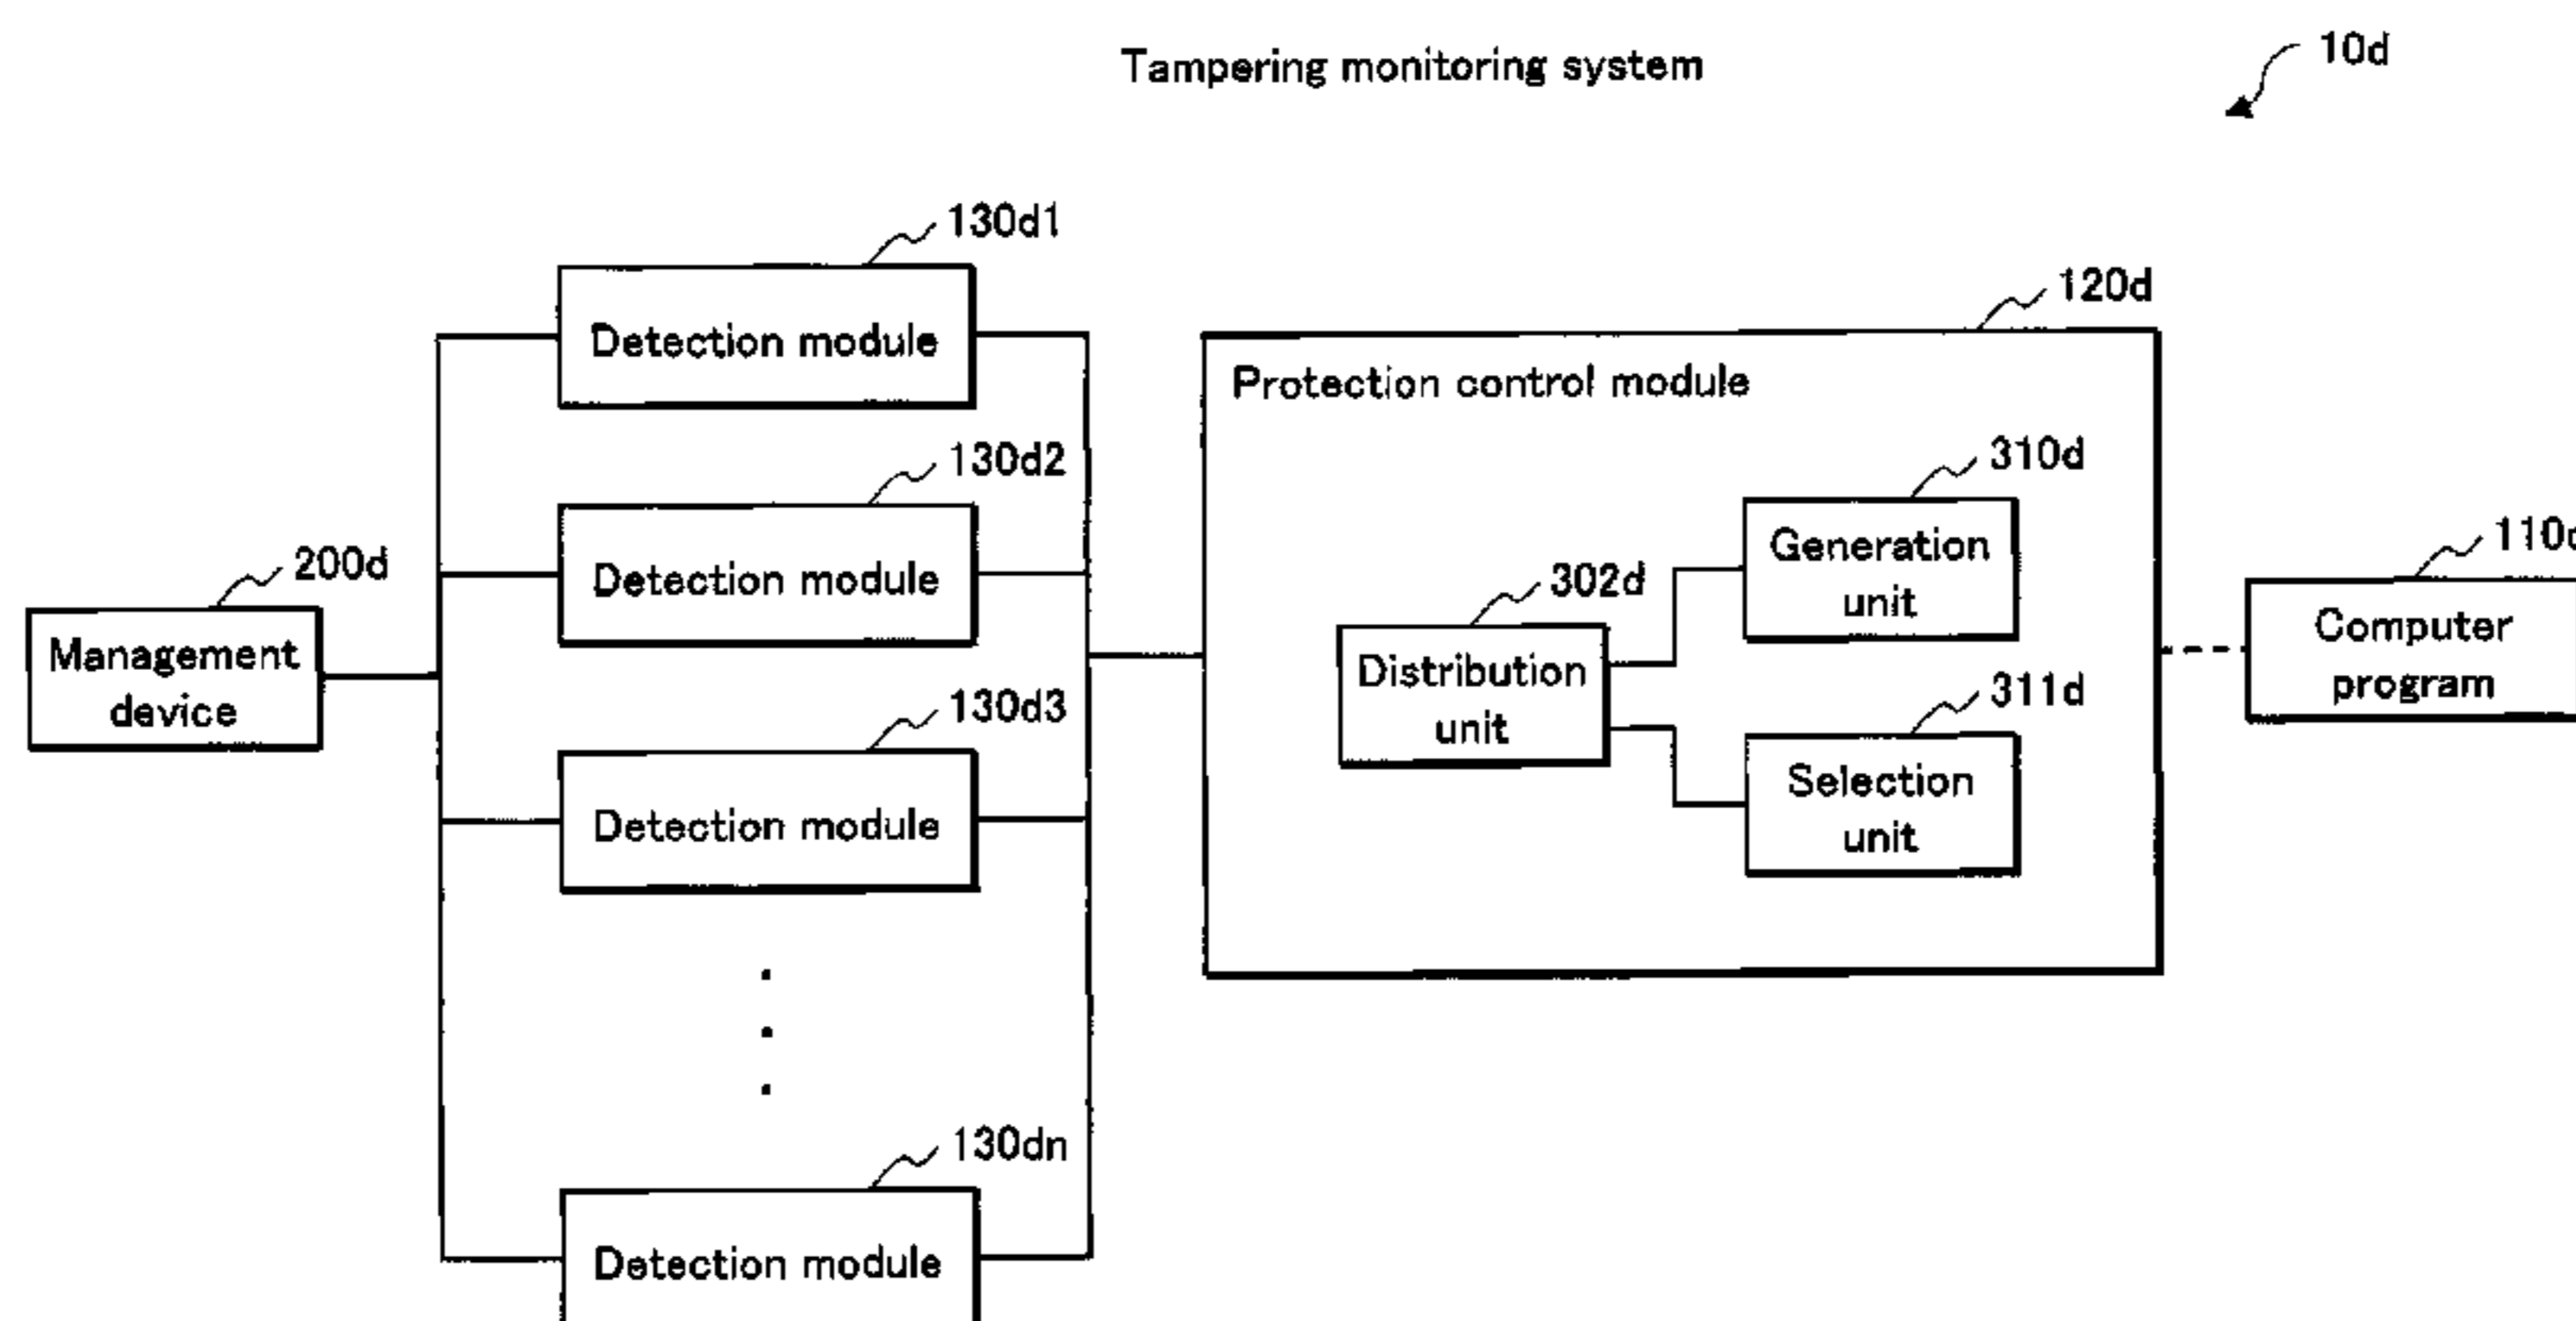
Tampering monitoring system

10d

130d1

Detection module

130d2

Detection module

200d

Management device

130d3

Detection module

130dn

Detection module

120d

Protection control module

310d

Generation unit

302d

Distribution unit

311d

Selection unit

110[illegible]

Computer program